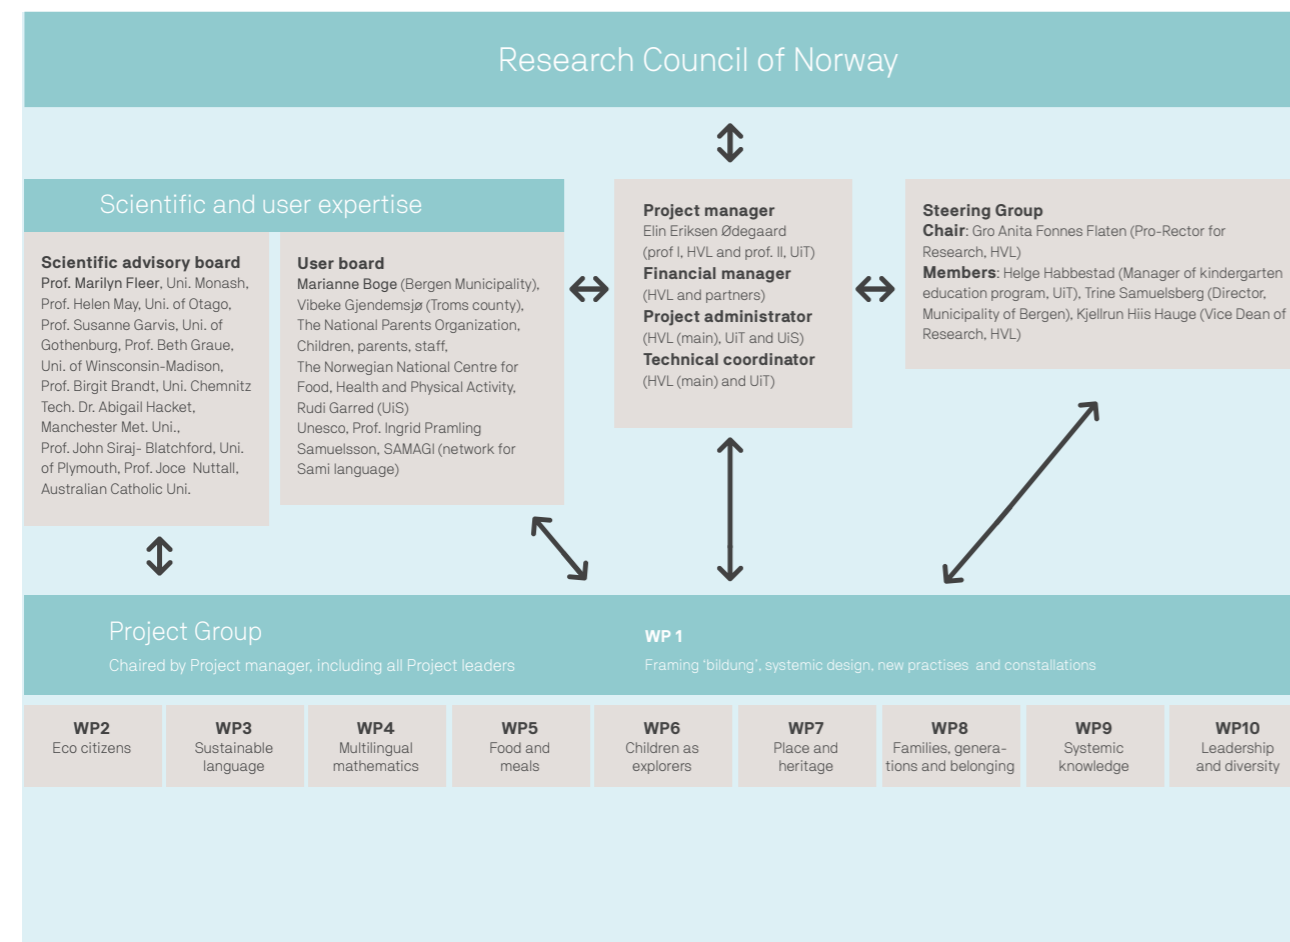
Research Council of Norway

Scientific and user expertise

Scientific advisory board
Prof. Marilyn Fleer, Uni. Monash, Prof. Helen May, Uni. of Otago, Prof. Susanne Garvis, Uni. of Gothenburg, Prof. Beth Graue, Uni. of Winsconsin-Madison, Prof. Birgit Brandt, Uni. Chemnitz Tech. Dr. Abigail Hacket, Manchester Met. Uni., Prof. John Siraj- Blatchford, Uni. of Plymouth, Prof. Joce Nuttall, Australian Catholic Uni.

User board
Marianne Boge (Bergen Municipality), Vibeke Gjendemsjø (Troms county), The National Parents Organization, Children, parents, staff, The Norwegian National Centre for Food, Health and Physical Activity, Rudi Garred (UiS) Unesco, Prof. Ingrid Pramling Samuelsson, SAMAGI (network for Sami language)

Project manager
Elin Eriksen Ødegaard (prof I, HVL and prof. II, UiT)
Financial manager
(HVL and partners)
Project administrator
(HVL (main), UiT and UiS)
Technical coordinator
(HVL (main) and UiT)

Steering Group
Chair: Gro Anita Fonnes Flaten (Pro-Rector for Research, HVL)
Members: Helge Habbestad (Manager of kindergarten education program, UiT), Trine Samuelsberg (Director, Municipality of Bergen), Kjellrun Hiis Hauge (Vice Dean of Research, HVL)

Project Group
Chaired by Project manager, including all Project leaders

WP 1
Framing 'bildung', systemic design, new practises and constallations

| WP2 Eco citizens | WP3 Sustainable language | WP4 Multilingual mathematics | WP5 Food and meals | WP6 Children as explorers | WP7 Place and heritage | WP8 Families, generations and belonging | WP9 Systemic knowledge | WP10 Leadership and diversity |
|---|---|---|---|---|---|---|---|---|